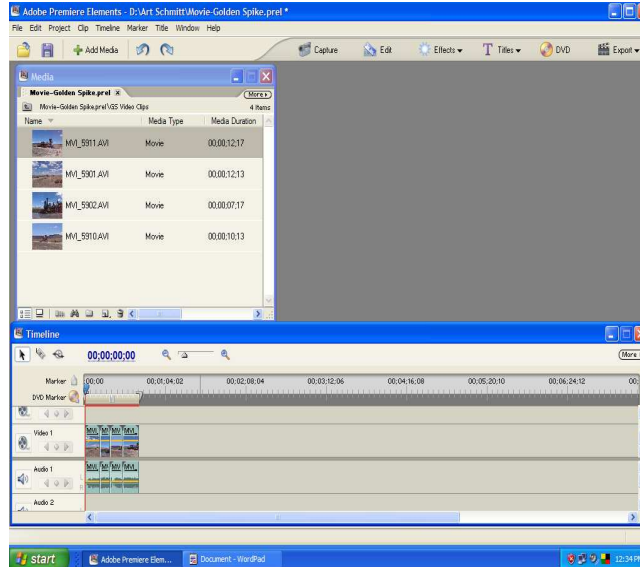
Adobe Premiere Elements - D:\Art Schmitt\Movie-Golden Spike.prel *

File Edit Project Clip Timeline Marker Title Window Help

Add Media

Capture Edit Effects Titles DVD Export

Media

Movie-Golden Spike.prel

More

Movie-Golden Spike.prel\GS Video Clips

4 Items

| Name | Media Type | Media Duration |
|---|---|---|
| MVI_5911.AVI | Movie | 00;00;12;17 |
| MVI_5901.AVI | Movie | 00;00;12;13 |
| MVI_5902.AVI | Movie | 00;00;07;17 |
| MVI_5910.AVI | Movie | 00;00;10;13 |

Timeline

00;00;00;00

More

Marker

DVD Marker

00;00 00;01;04;02 00;02;08;04 00;03;12;06 00;04;16;08 00;05;20;10 00;06;24;12

Video 1

MVI MVI MVI MVI

Audio 1

MVI MVI MVI MVI

Audio 2

start Adobe Premiere Elem... Document - WordPad 12:34 P